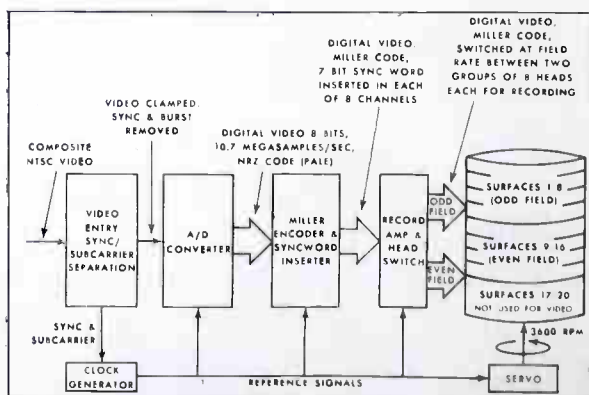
DIGITAL VIDEO, MILLER CODE, SWITCHED AT FIELD RATE BETWEEN TWO GROUPS OF 8 HEADS EACH FOR RECORDING

DIGITAL VIDEO. MILLER CODE, 7 BIT SYNC WORD INSERTED IN EACH OF 8 CHANNELS

VIDEO CLAMPED. SYNC & BURST REMOVED

DIGITAL VIDEO 8 BITS, 10.7 MEGASAMPLES/SEC, NRZ CODE (PALE)

COMPOSITE NTSC VIDEO

VIDEO ENTRY SYNC/ SUBCARRIER SEPARATION

A/D CONVERTER

MILLER ENCODER & SYNCWORD INSERTER

RECORD AMP & HEAD SWITCH

ODD FIELD

EVEN FIELD

SURFACES 1 8 (ODD FIELD)

SURFACES 9 16 (EVEN FIELD)

SURFACES 17 20 NOT USED FOR VIDEO

3600 RPM

SYNC & SUBCARRIER

CLOCK GENERATOR

REFERENCE SIGNALS

SERVO